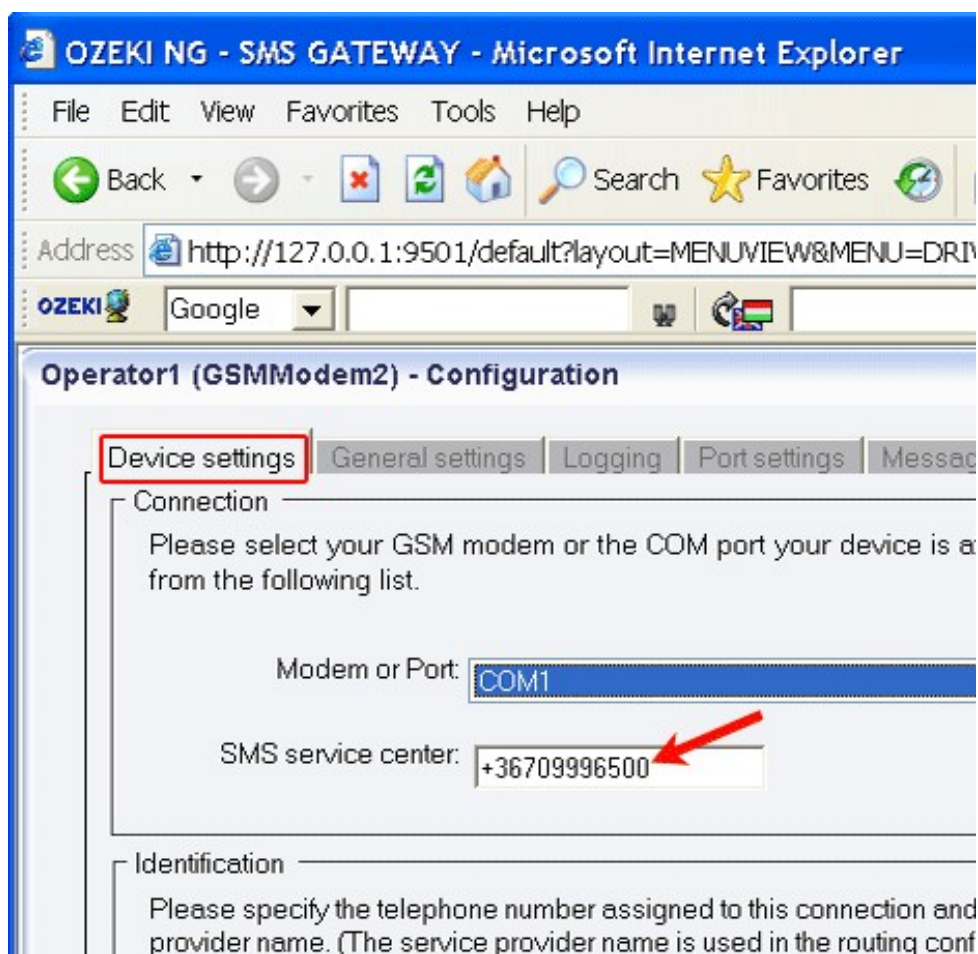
OZEKI NG - SMS GATEWAY - Microsoft Internet Explorer

File Edit View Favorites Tools Help

Back Search Favorites

Address http://127.0.0.1:9501/default?layout=MENUVIEW&MENU=DRI

OZEKI Google

Operator1 (GSMModem2) - Configuration

Device settings | General settings | Logging | Port settings | Messag

Connection

Please select your GSM modem or the COM port your device is a from the following list.

Modem or Port: COM1

SMS service center: +36709996500

Identification

Please specify the telephone number assigned to this connection and provider name. (The service provider name is used in the routing conf